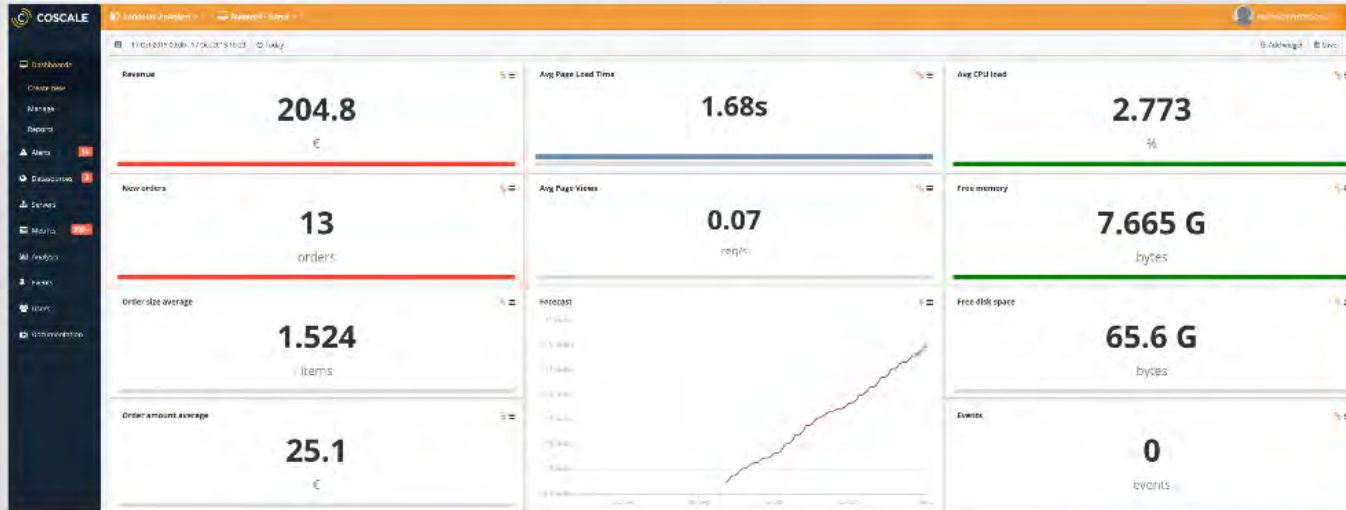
COSCALE

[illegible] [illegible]

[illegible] Today

Add widget Save

Dashboards
Create new
Manage
Reports
Alerts
Datasources
Servers
Metrics
Analysis
Events
Users
Documentation

Revenue
204.8
€

Avg Page Load Time
1.68s

Avg CPU load
2.773
%

New orders
13
orders

Avg Page Views
0.07
req/s

Free memory
7.665 G
bytes

Order size average
1.524
items

Forecast

Free disk space
65.6 G
bytes

Order amount average
25.1
€

Events
0
events